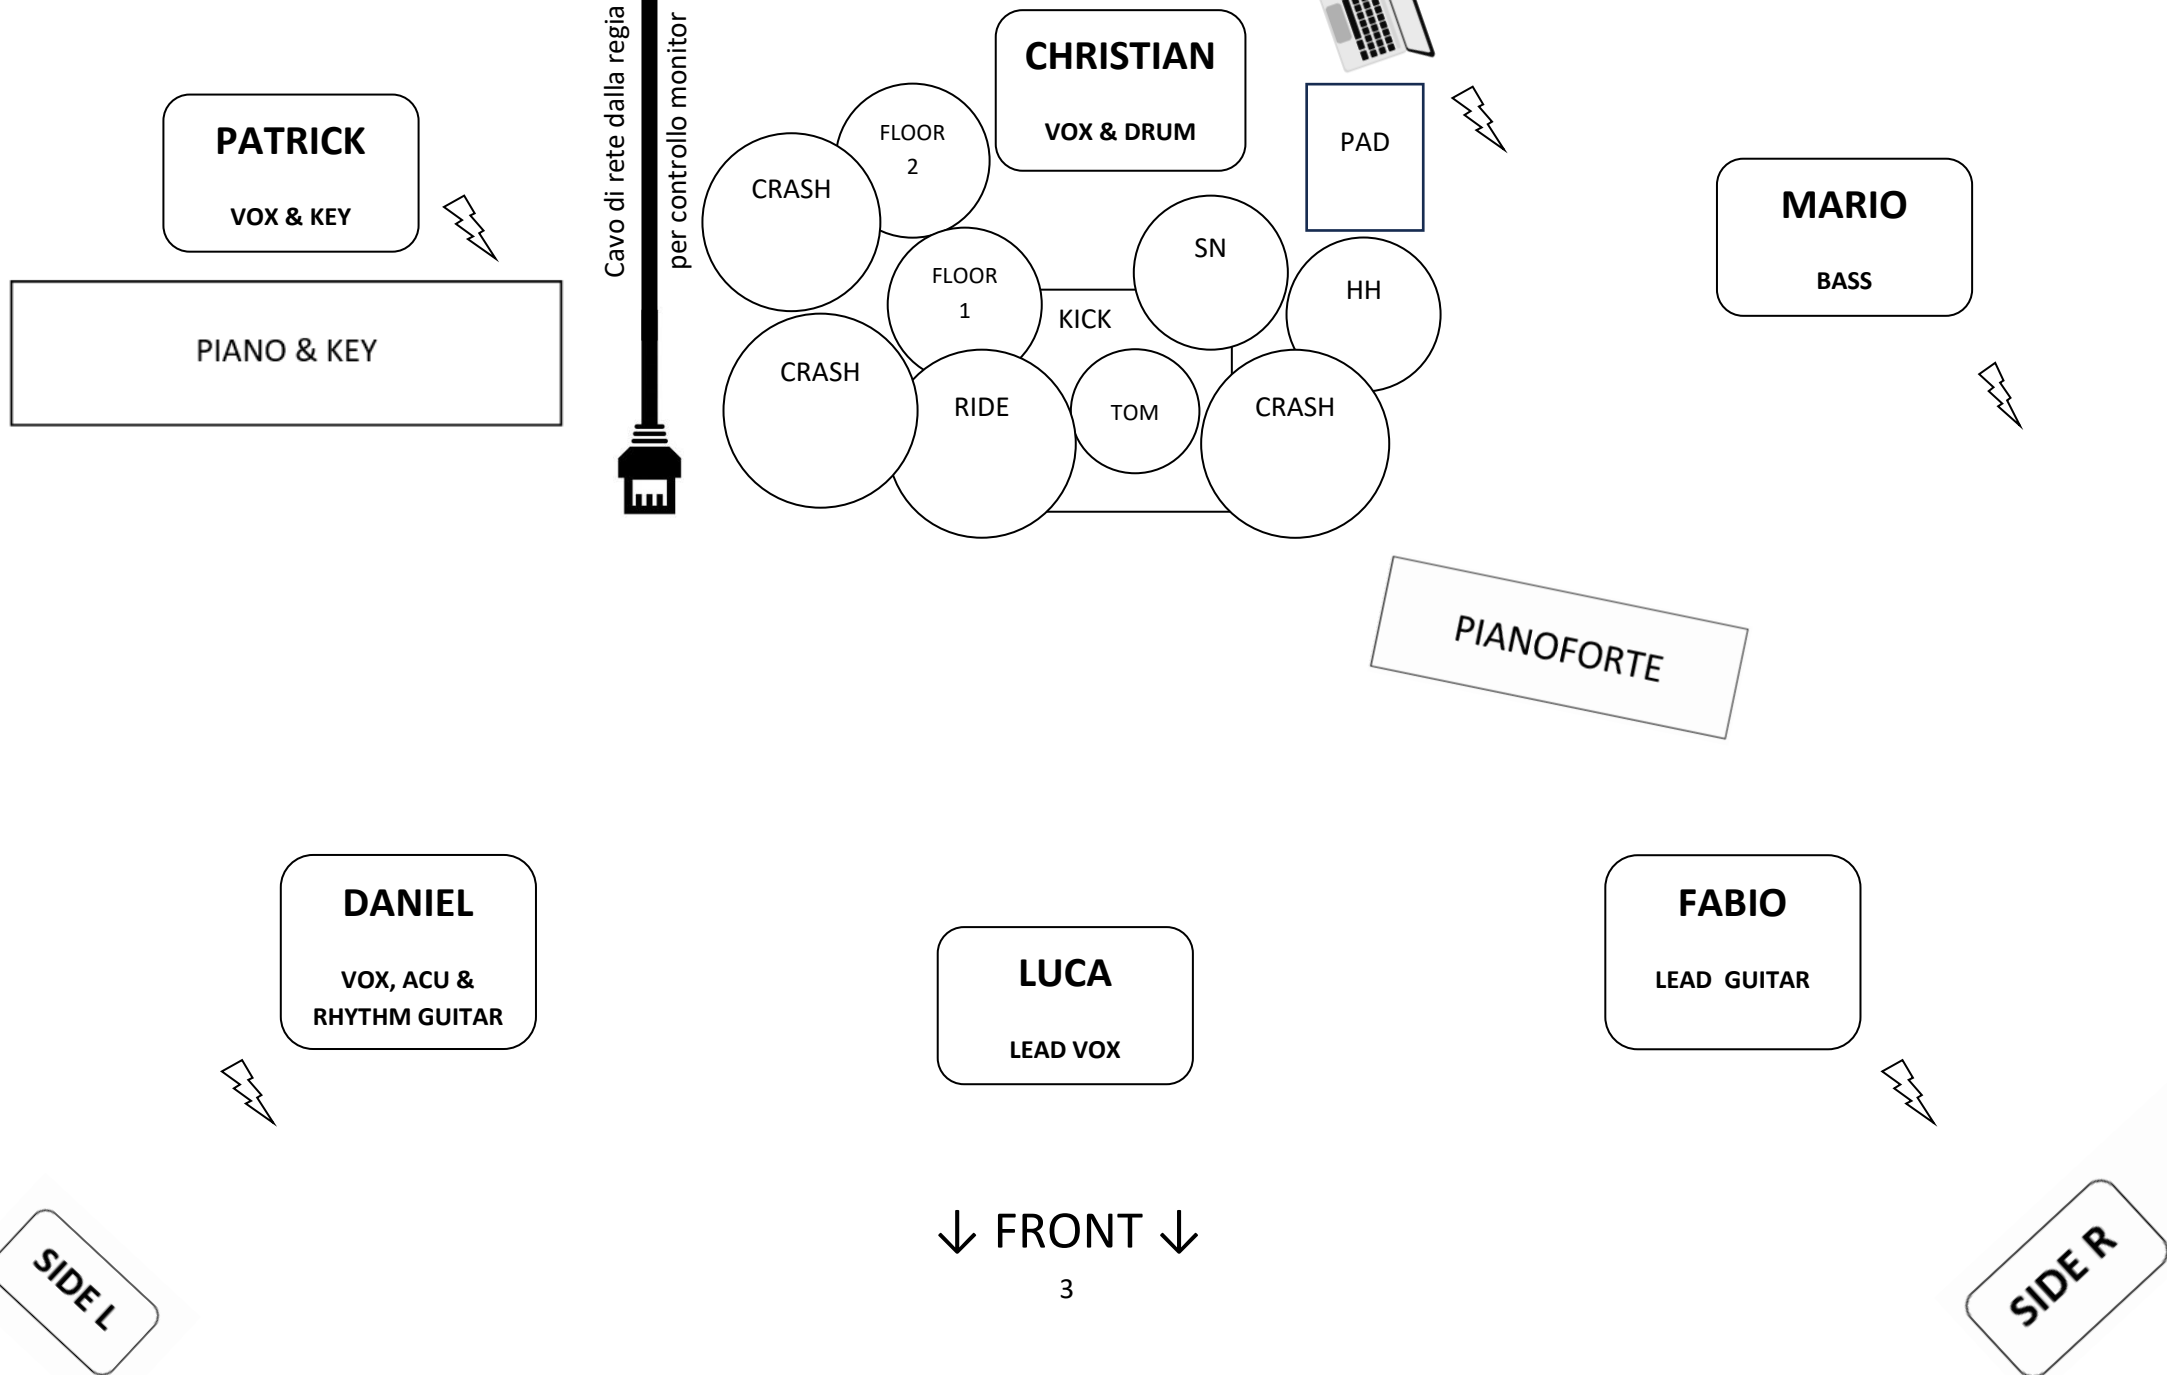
PATRICK

VOX & KEY

PIANO & KEY

Cavo di rete dalla regia per controllo monitor

CRASH

FLOOR 2

CHRISTIAN

VOX & DRUM

PAD

FLOOR 1

KICK

SN

HH

CRASH

RIDE

TOM

CRASH

MARIO

BASS

PIANOFORTE

DANIEL

VOX, ACU & RHYTHM GUITAR

LUCA

LEAD VOX

FABIO

LEAD GUITAR

SIDE L

↓ FRONT ↓

3

SIDE R